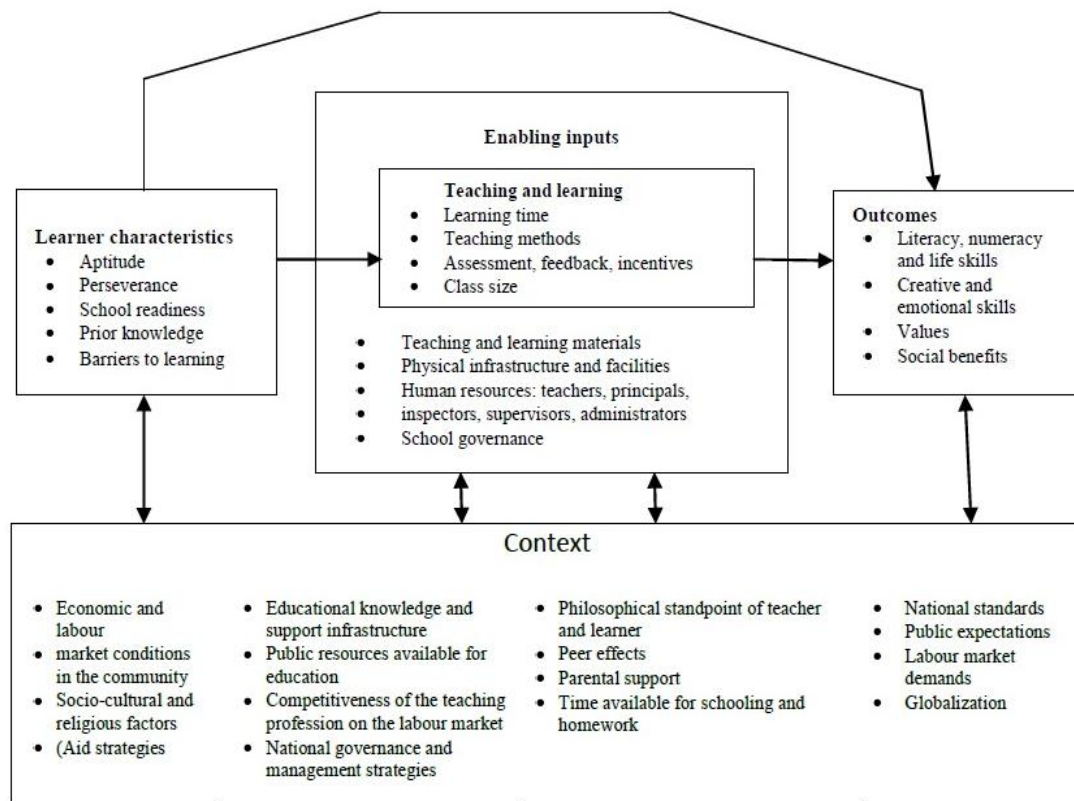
Enabling inputs

Teaching and learning
- Learning time
- Teaching methods
- Assessment, feedback, incentives
- Class size

Learner characteristics
- Aptitude
- Perseverance
- School readiness
- Prior knowledge
- Barriers to learning

Outcomes
- Literacy, numeracy and life skills
- Creative and emotional skills
- Values
- Social benefits

- Teaching and learning materials
- Physical infrastructure and facilities
- Human resources: teachers, principals,
- inspectors, supervisors, administrators
- School governance

Context

- Economic and labour
- market conditions in the community
- Socio-cultural and religious factors
- (Aid strategies

- Educational knowledge and support infrastructure
- Public resources available for education
- Competitiveness of the teaching profession on the labour market
- National governance and management strategies

- Philosophical standpoint of teacher and learner
- Peer effects
- Parental support
- Time available for schooling and homework

- National standards
- Public expectations
- Labour market demands
- Globalization